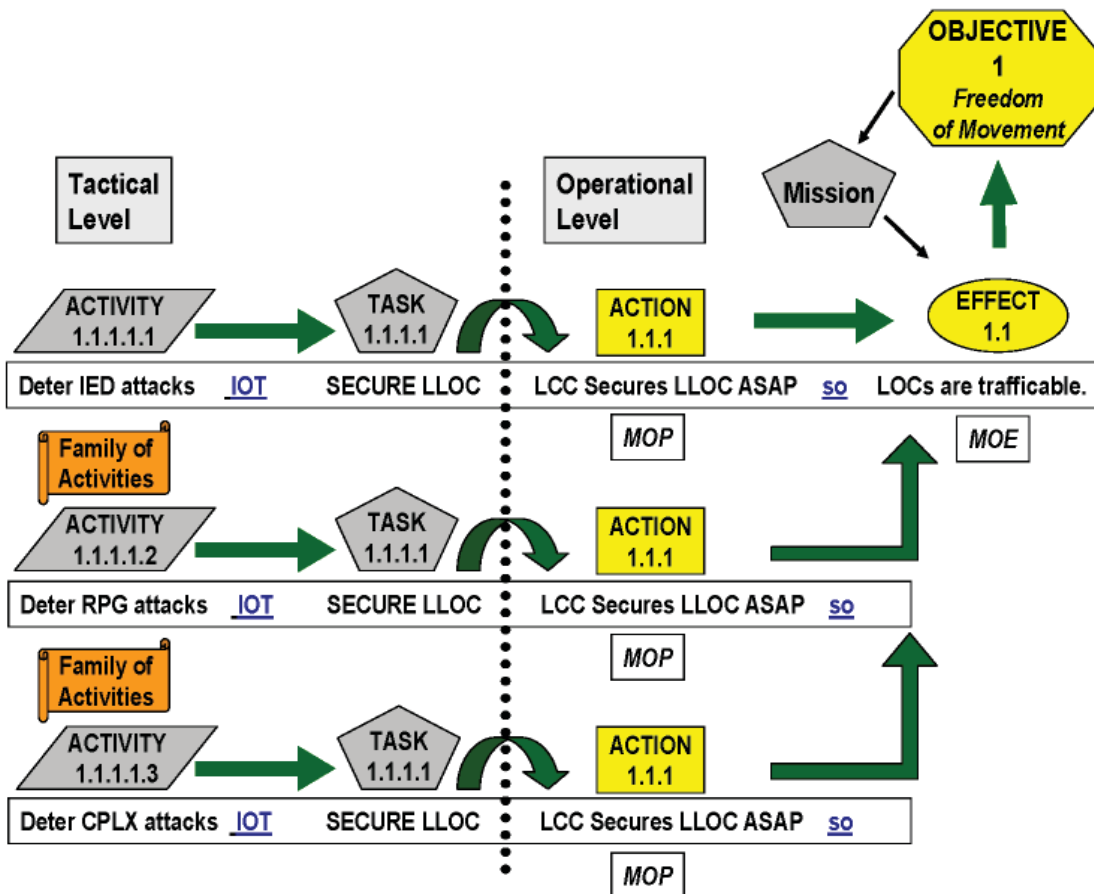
OBJECTIVE 1
*Freedom of Movement*

Tactical Level

Operational Level

Mission

ACTIVITY 1.1.1.1.1

TASK 1.1.1.1

ACTION 1.1.1

EFFECT 1.1

Deter IED attacks IOT SECURE LLOC LCC Secures LLOC ASAP so LOCs are trafficable.

MOP

MOE

Family of Activities

ACTIVITY 1.1.1.1.2

TASK 1.1.1.1

ACTION 1.1.1

Deter RPG attacks IOT SECURE LLOC LCC Secures LLOC ASAP so

MOP

Family of Activities

ACTIVITY 1.1.1.1.3

TASK 1.1.1.1

ACTION 1.1.1

Deter CPLX attacks IOT SECURE LLOC LCC Secures LLOC ASAP so

MOP